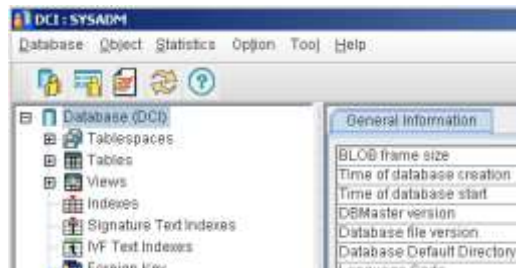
DCI : SYSADM

Database Object Statistics Option Tool Help

Database (DCI)
Tablespaces
Tables
Views
Indexes
Signature Text Indexes
IVF Text Indexes
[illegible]

General Information

BLOB frame size
Time of database creation
Time of database start
DBMaster version
Database file version
Database Default Directory
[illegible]